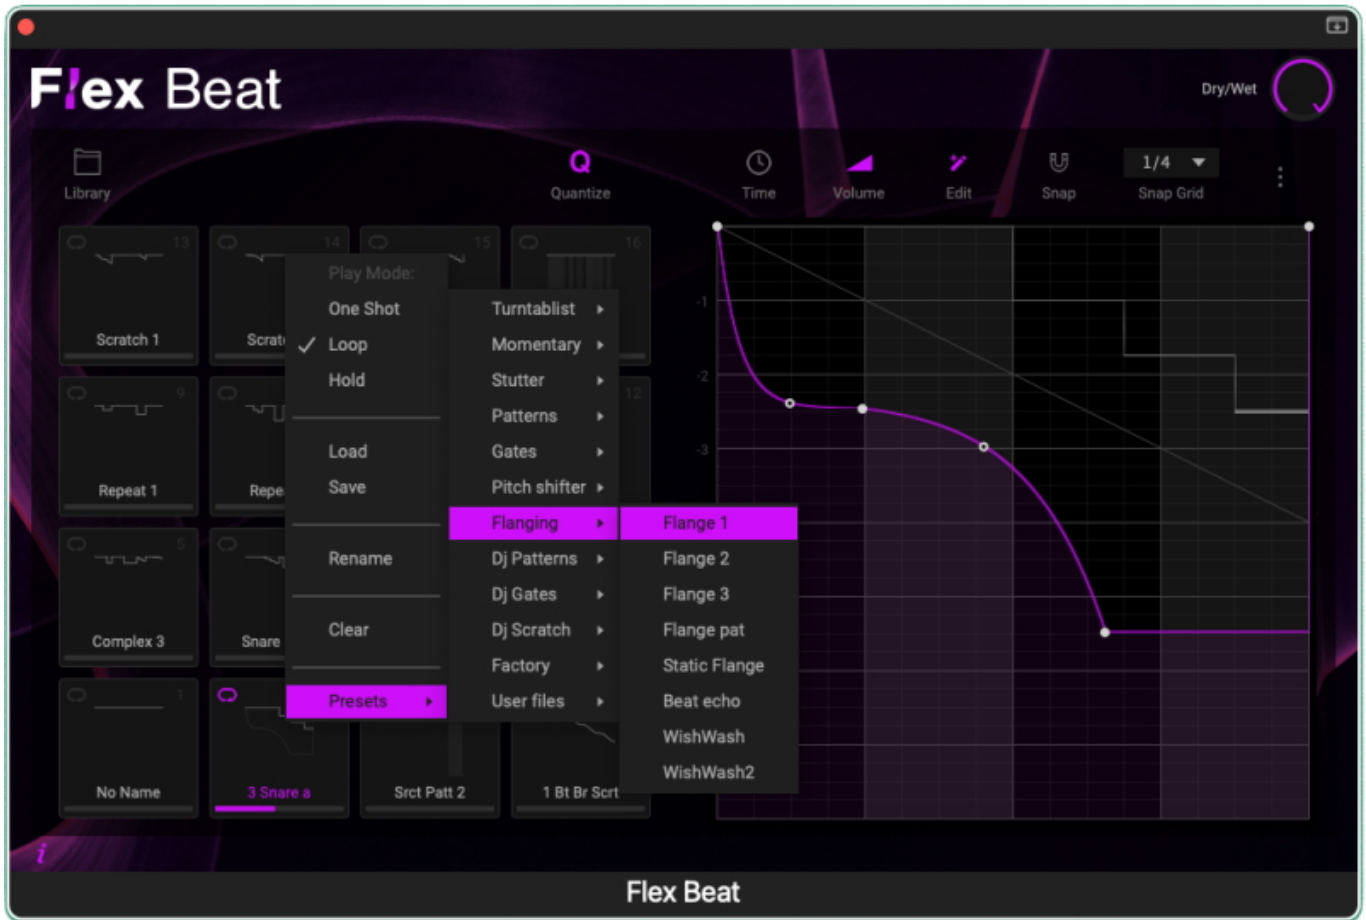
Flex Beat

Dry/Wet

Library

Quantize

Time

Volume

Edit

Snap

1/4

Snap Grid

13
Scratch 1

14
Scrat

15

16

9
Repeat 1

Repe

12

5
Complex 3

Snare

1
No Name

3 Snare a

Srct Patt 2

1 Bt Br Scrt

Play Mode:
One Shot
✓ Loop
Hold

Load
Save

Rename

Clear

Presets

Turntablist
Momentary
Stutter
Patterns
Gates
Pitch shifter
Flanging
Dj Patterns
Dj Gates
Dj Scratch
Factory
User files

Flange 1
Flange 2
Flange 3
Flange pat
Static Flange
Beat echo
WishWash
WishWash2

-1
-2
-3

i

Flex Beat